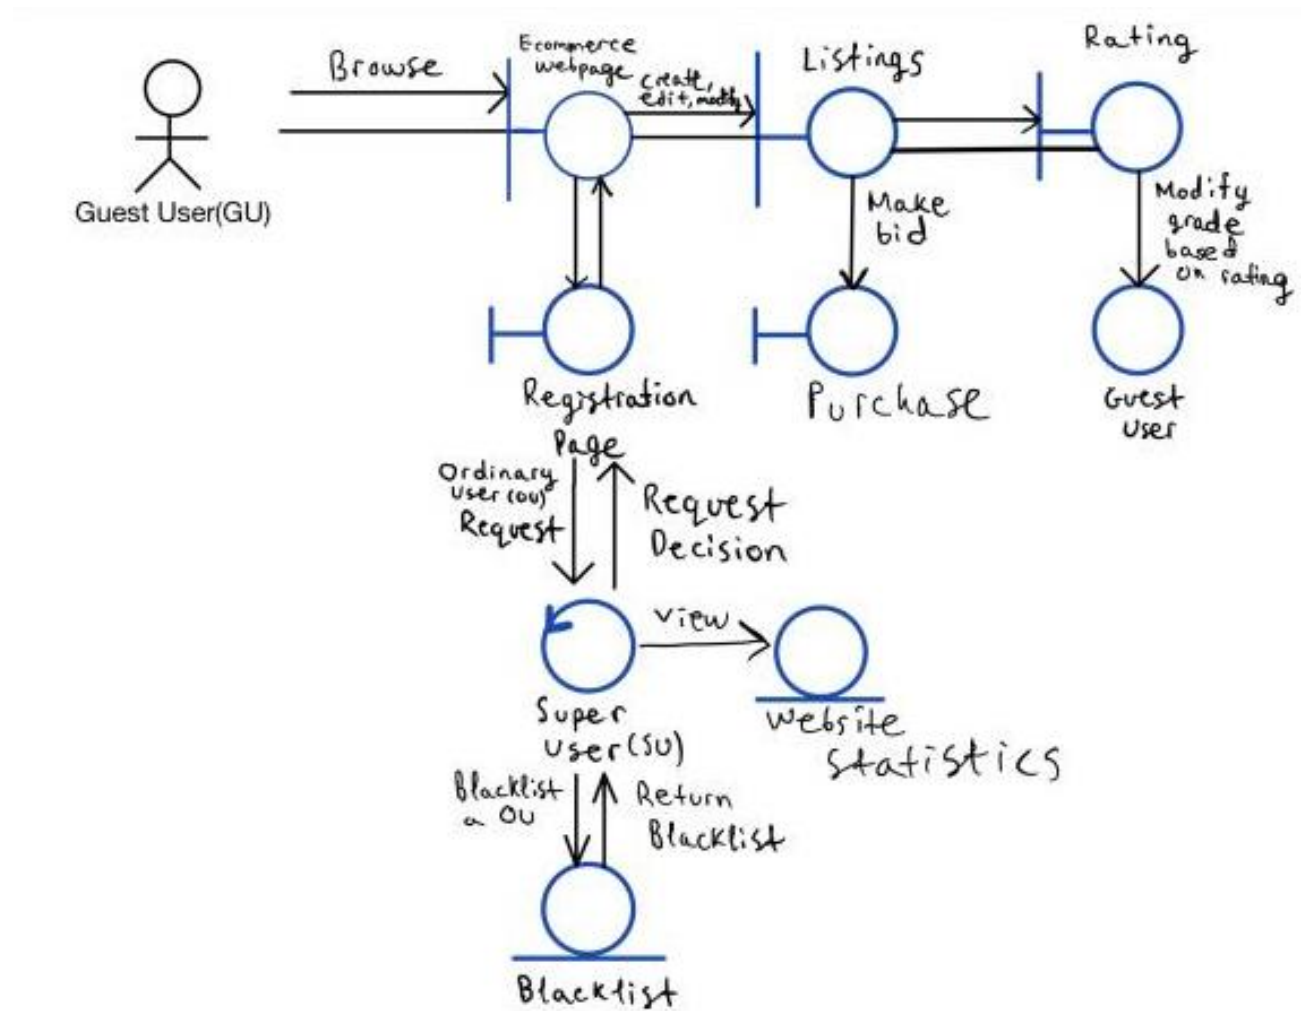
Guest User(GU)

Browse

Ecommerce webpage

create, edit, modify

Listings

Rating

Make bid

Modify grade based on rating

Registration Page

Purchase

Guest User

Ordinary User (OU) Request

Request Decision

view

Super User(SU)

Website Statistics

Blacklist a OU

Return Blacklist

Blacklist